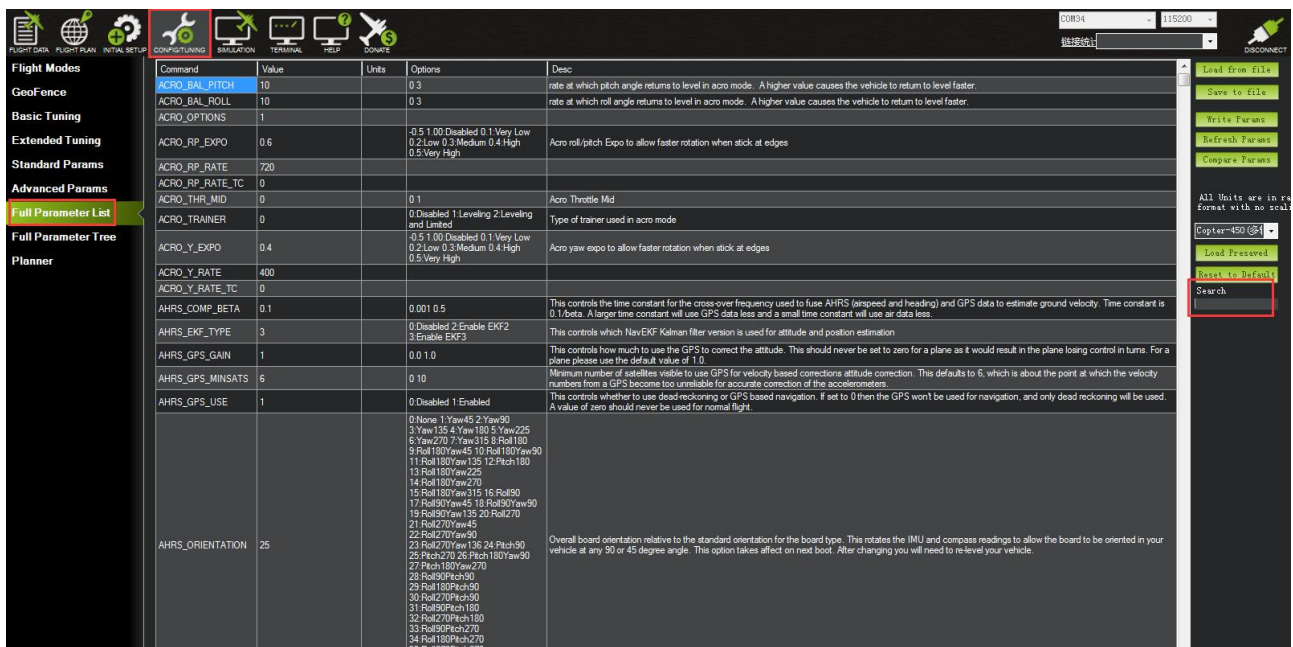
FLIGHT DATA FLIGHT PLAN INITIAL SETUP CONFIG/TUNING SIMULATION TERMINAL HELP DONATE

COM34 115200

链接统计

DISCONNECT

Flight Modes
GeoFence
Basic Tuning
Extended Tuning
Standard Params
Advanced Params
Full Parameter List
Full Parameter Tree
Planner

| Command | Value | Units | Options | Desc |
|---|---|---|---|---|
| ACRO_BAL_PITCH | 10 | | 0 3 | rate at which pitch angle returns to level in acro mode. A higher value causes the vehicle to return to level faster. |
| ACRO_BAL_ROLL | 10 | | 0 3 | rate at which roll angle returns to level in acro mode. A higher value causes the vehicle to return to level faster. |
| ACRO_OPTIONS | 1 | | | |
| ACRO_RP_EXPO | 0.6 | | -0.5 1.00:Disabled 0.1:Very Low 0.2:Low 0.3:Medium 0.4:High 0.5:Very High | Acro roll/pitch Expo to allow faster rotation when stick at edges |
| ACRO_RP_RATE | 720 | | | |
| ACRO_RP_RATE_TC | 0 | | | |
| ACRO_THR_MID | 0 | | 0 1 | Acro Throttle Mid |
| ACRO_TRAINER | 0 | | 0:Disabled 1:Leveling 2:Leveling and Limited | Type of trainer used in acro mode |
| ACRO_Y_EXPO | 0.4 | | -0.5 1.00:Disabled 0.1:Very Low 0.2:Low 0.3:Medium 0.4:High 0.5:Very High | Acro yaw expo to allow faster rotation when stick at edges |
| ACRO_Y_RATE | 400 | | | |
| ACRO_Y_RATE_TC | 0 | | | |
| AHRS_COMP_BETA | 0.1 | | 0.001 0.5 | This controls the time constant for the cross-over frequency used to fuse AHRS (airspeed and heading) and GPS data to estimate ground velocity. Time constant is 0.1/beta. A larger time constant will use GPS data less and a small time constant will use air data less. |
| AHRS_EKF_TYPE | 3 | | 0:Disabled 2:Enable EKF2 3:Enable EKF3 | This controls which NavEKF Kalman filter version is used for attitude and position estimation |
| AHRS_GPS_GAIN | 1 | | 0.0 1.0 | This controls how much to use the GPS to correct the attitude. This should never be set to zero for a plane as it would result in the plane losing control in turns. For a plane please use the default value of 1.0. |
| AHRS_GPS_MINSATS | 6 | | 0 10 | Minimum number of satellites visible to use GPS for velocity based corrections attitude correction. This defaults to 6, which is about the point at which the velocity numbers from a GPS become too unreliable for accurate correction of the accelerometers. |
| AHRS_GPS_USE | 1 | | 0:Disabled 1:Enabled | This controls whether to use dead-reckoning or GPS based navigation. If set to 0 then the GPS won't be used for navigation, and only dead reckoning will be used. A value of zero should never be used for normal flight. |
| AHRS_ORIENTATION | 25 | | 0:None 1:Yaw45 2:Yaw90 3:Yaw135 4:Yaw180 5:Yaw225 6:Yaw270 7:Yaw315 8:Roll180 9:Roll180Yaw45 10:Roll180Yaw90 11:Roll180Yaw135 12:Pitch180 13:Roll180Yaw225 14:Roll180Yaw270 15:Roll180Yaw315 16:Roll90 17:Roll90Yaw45 18:Roll90Yaw90 19:Roll90Yaw135 20:Roll270 21:Roll270Yaw45 22:Roll270Yaw90 23:Roll270Yaw136 24:Pitch90 25:Pitch270 26:Pitch180Yaw90 27:Pitch180Yaw270 28:Roll90Pitch90 29:Roll180Pitch90 30:Roll270Pitch90 31:Roll90Pitch180 32:Roll270Pitch180 33:Roll90Pitch270 34:Roll180Pitch270 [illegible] | Overall board orientation relative to the standard orientation for the board type. This rotates the IMU and compass readings to allow the board to be oriented in your vehicle at any 90 or 45 degree angle. This option takes affect on next boot. After changing you will need to re-level your vehicle. |

Load from file
Save to file
Write Params
Refresh Params
Compare Params

All Units are in ra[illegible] format with no scal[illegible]

Copter-450 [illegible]
Load Presaved
Reset to Default
Search